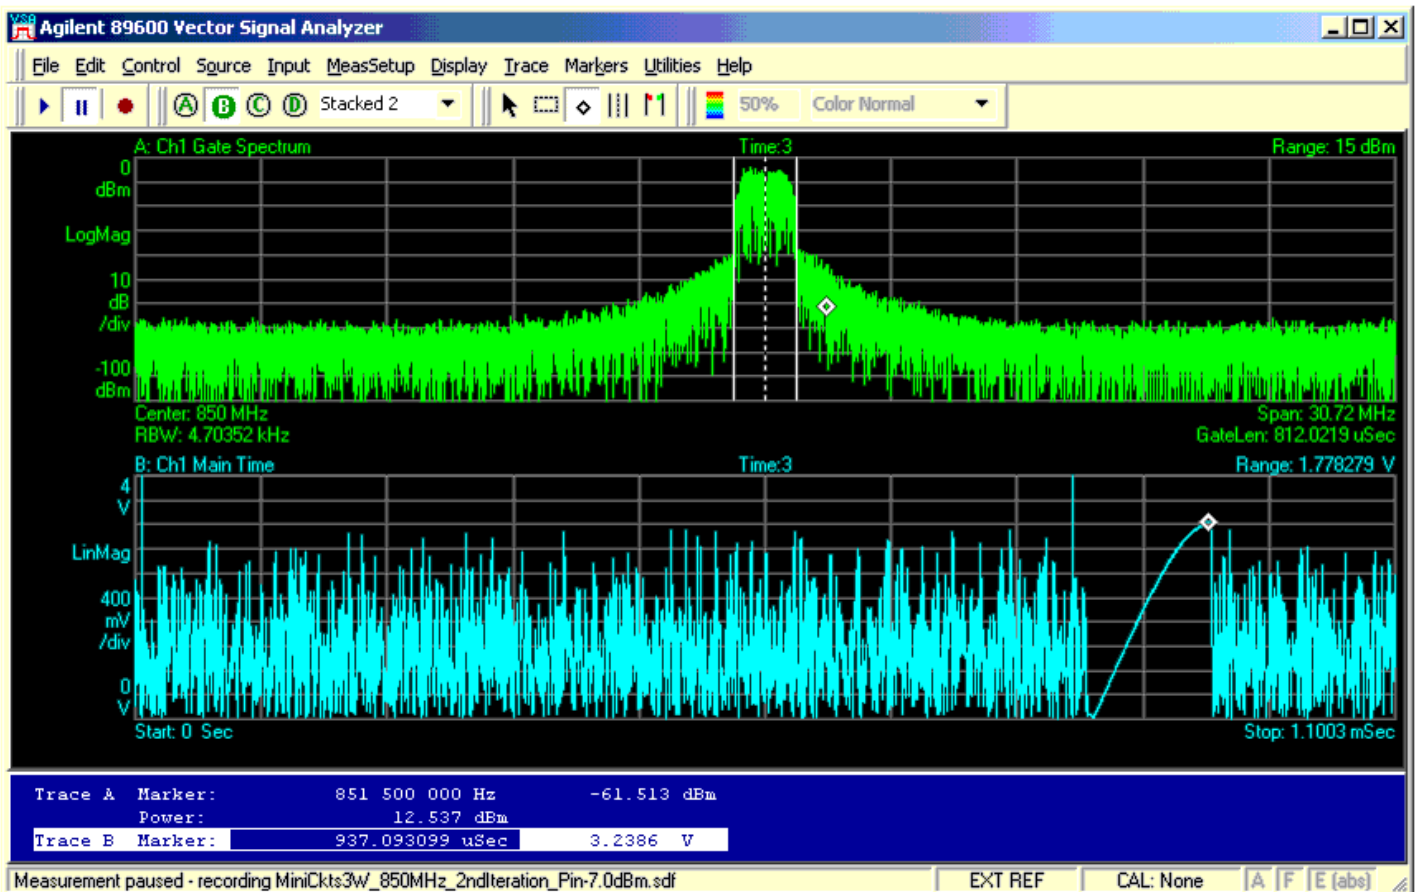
Agilent 89600 Vector Signal Analyzer

File Edit Control Source Input MeasSetup Display Trace Markers Utilities Help

A B C D Stacked 2 50% Color Normal

A: Ch1 Gate Spectrum Time:3 Range: 15 dBm

0 dBm

LogMag

10 dB /div

-100 dBm

Center: 850 MHz Span: 30.72 MHz
RBW: 4.70352 kHz GateLen: 812.0219 uSec

B: Ch1 Main Time Time:3 Range: 1.778279 V

4 V

LinMag

400 mV /div

0 V

Start: 0 Sec Stop: 1.1003 mSec

Trace A Marker: 851 500 000 Hz -61.513 dBm
Power: 12.537 dBm
Trace B Marker: 937.093099 uSec 3.2386 V

Measurement paused - recording MiniCkts3W_850MHz_2ndIteration_Pin-7.0dBm.sdf EXT REF CAL: None A F E (abs)